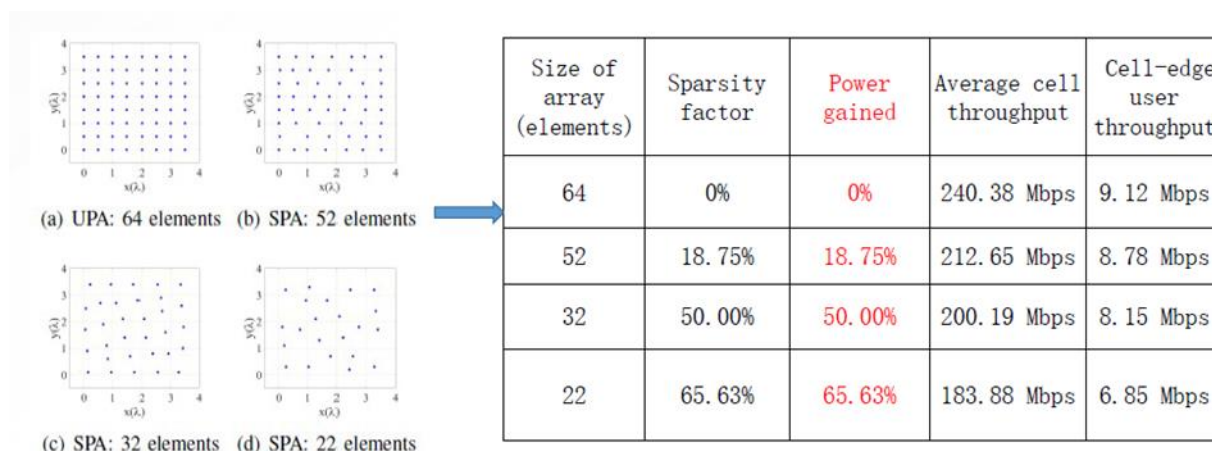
4 3 y(λ) 2 1 0
0 1 2 3 4
x(λ)
(a) UPA: 64 elements

4 3 y(λ) 2 1 0
0 1 2 3 4
x(λ)
(b) SPA: 52 elements

4 3 y(λ) 2 1 0
0 1 2 3 4
x(λ)
(c) SPA: 32 elements

4 3 y(λ) 2 1 0
0 1 2 3 4
x(λ)
(d) SPA: 22 elements

| Size of array (elements) | Sparsity factor | Power gained | Average cell throughput | Cell-edge user throughput |
|---|---|---|---|---|
| 64 | 0% | 0% | 240.38 Mbps | 9.12 Mbps |
| 52 | 18.75% | 18.75% | 212.65 Mbps | 8.78 Mbps |
| 32 | 50.00% | 50.00% | 200.19 Mbps | 8.15 Mbps |
| 22 | 65.63% | 65.63% | 183.88 Mbps | 6.85 Mbps |